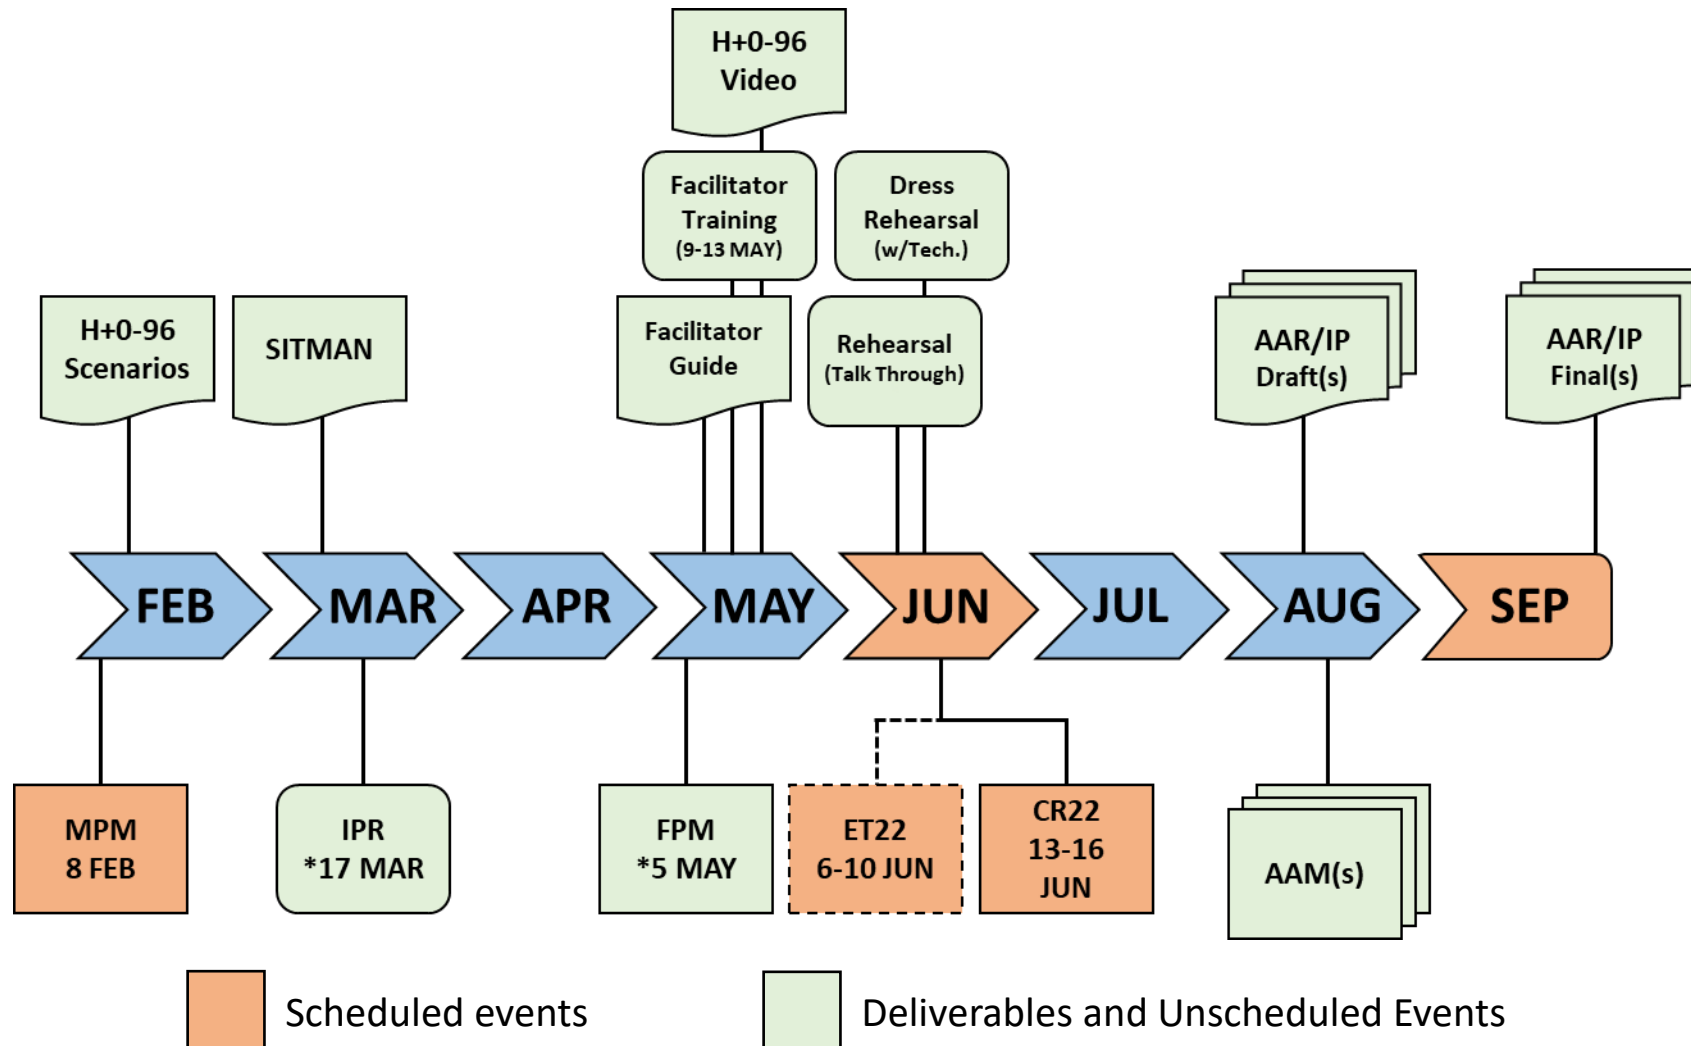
H+0-96 Video

Facilitator Training (9-13 MAY)

Dress Rehearsal (w/Tech.)

H+0-96 Scenarios

SITMAN

Facilitator Guide

Rehearsal (Talk Through)

AAR/IP Draft(s)

AAR/IP Final(s)

FEB

MAR

APR

MAY

JUN

JUL

AUG

SEP

MPM 8 FEB

IPR *17 MAR

FPM *5 MAY

ET22 6-10 JUN

CR22 13-16 JUN

AAM(s)

Scheduled events

Deliverables and Unscheduled Events